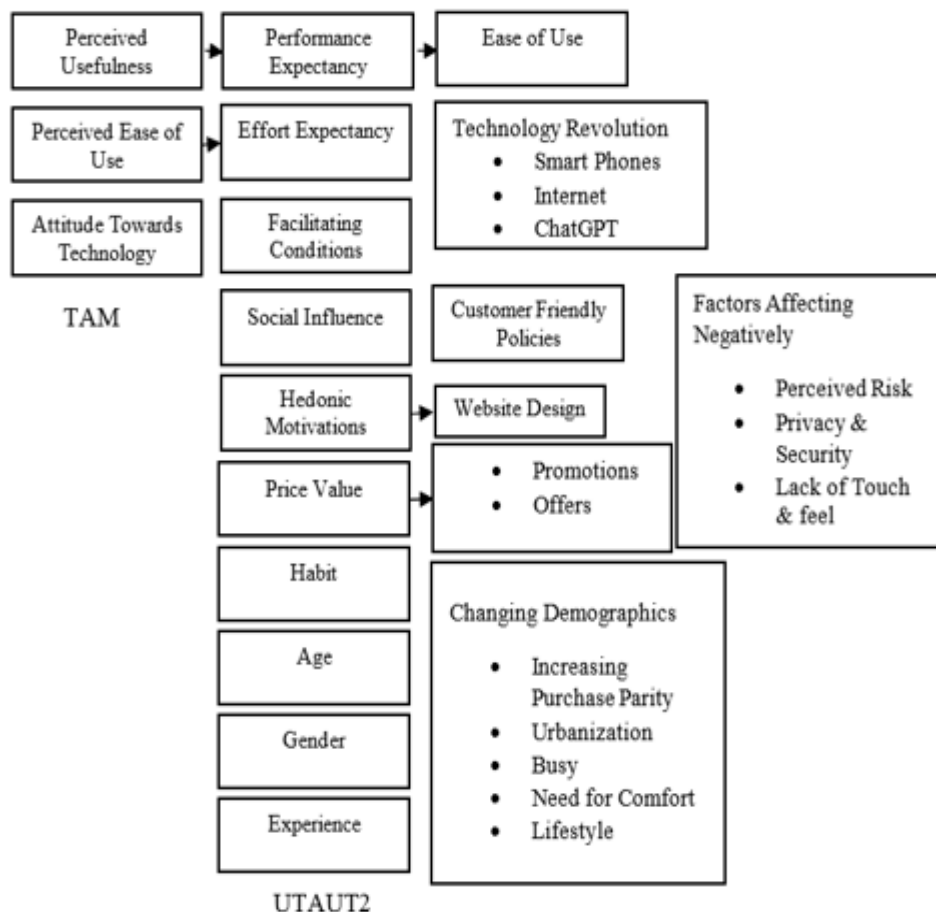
Perceived Usefulness

Performance Expectancy

Ease of Use

Perceived Ease of Use

Effort Expectancy

Technology Revolution
- Smart Phones
- Internet
- ChatGPT

Attitude Towards Technology

Facilitating Conditions

TAM

Social Influence

Customer Friendly Policies

Factors Affecting Negatively
- Perceived Risk
- Privacy & Security
- Lack of Touch & feel

Hedonic Motivations

Website Design

Price Value

- Promotions
- Offers

Habit

Changing Demographics
- Increasing Purchase Parity
- Urbanization
- Busy
- Need for Comfort
- Lifestyle

Age

Gender

Experience

UTAUT2